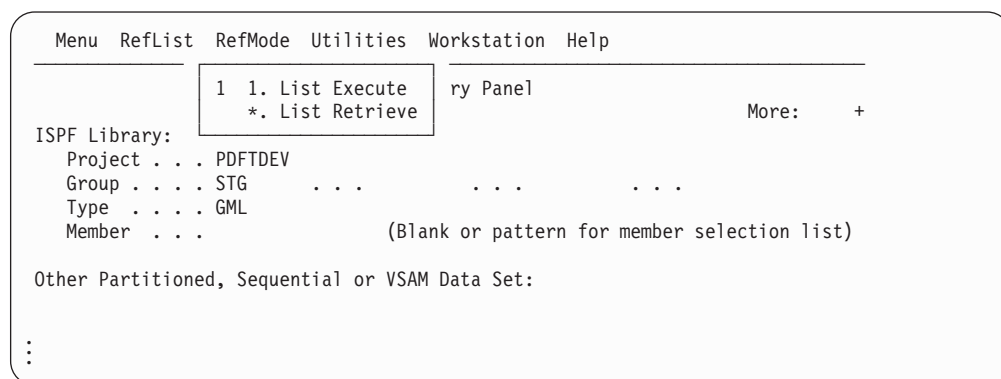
Menu RefList RefMode Utilities Workstation Help

1 1. List Execute
*. List Retrieve

ry Panel

More: +

ISPF Library:
Project . . . PDFTDEV
Group . . . . STG . . . . . . . . .
Type . . . . GML
Member . . . (Blank or pattern for member selection list)

Other Partitioned, Sequential or VSAM Data Set:

⋮